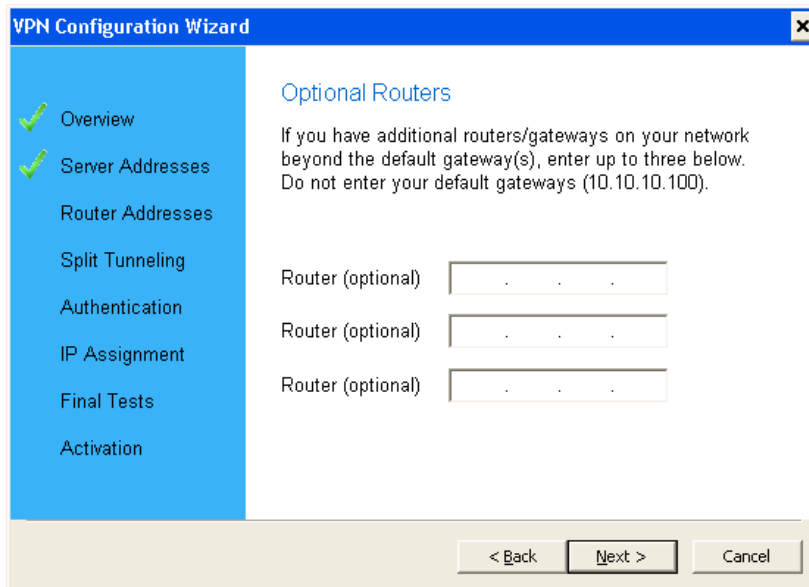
VPN Configuration Wizard

Overview
Server Addresses
Router Addresses
Split Tunneling
Authentication
IP Assignment
Final Tests
Activation

Optional Routers

If you have additional routers/gateways on your network beyond the default gateway(s), enter up to three below. Do not enter your default gateways (10.10.10.100).

Router (optional) . . .
Router (optional) . . .
Router (optional) . . .

< Back
Next >
Cancel